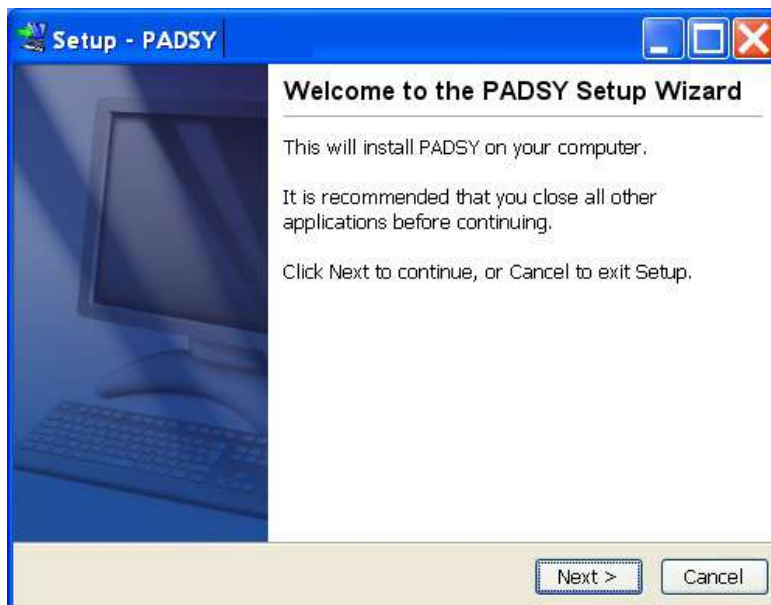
Setup - PADSY

Welcome to the PADSY Setup Wizard

This will install PADSY on your computer.

It is recommended that you close all other applications before continuing.

Click Next to continue, or Cancel to exit Setup.

Next >

Cancel